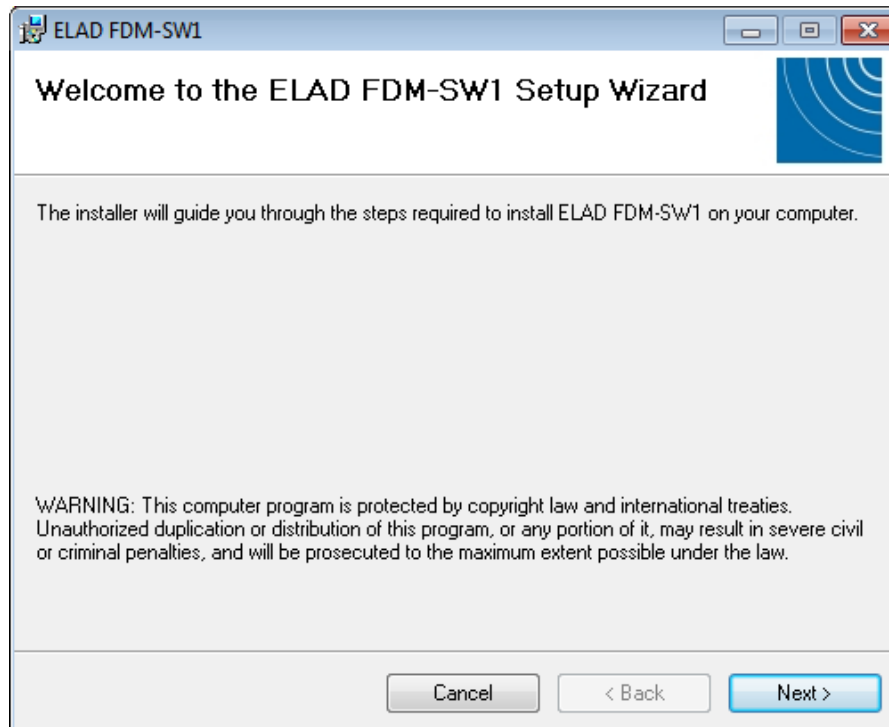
ELAD FDM-SW1

Welcome to the ELAD FDM-SW1 Setup Wizard

The installer will guide you through the steps required to install ELAD FDM-SW1 on your computer.

WARNING: This computer program is protected by copyright law and international treaties. Unauthorized duplication or distribution of this program, or any portion of it, may result in severe civil or criminal penalties, and will be prosecuted to the maximum extent possible under the law.

Cancel
< Back
Next >